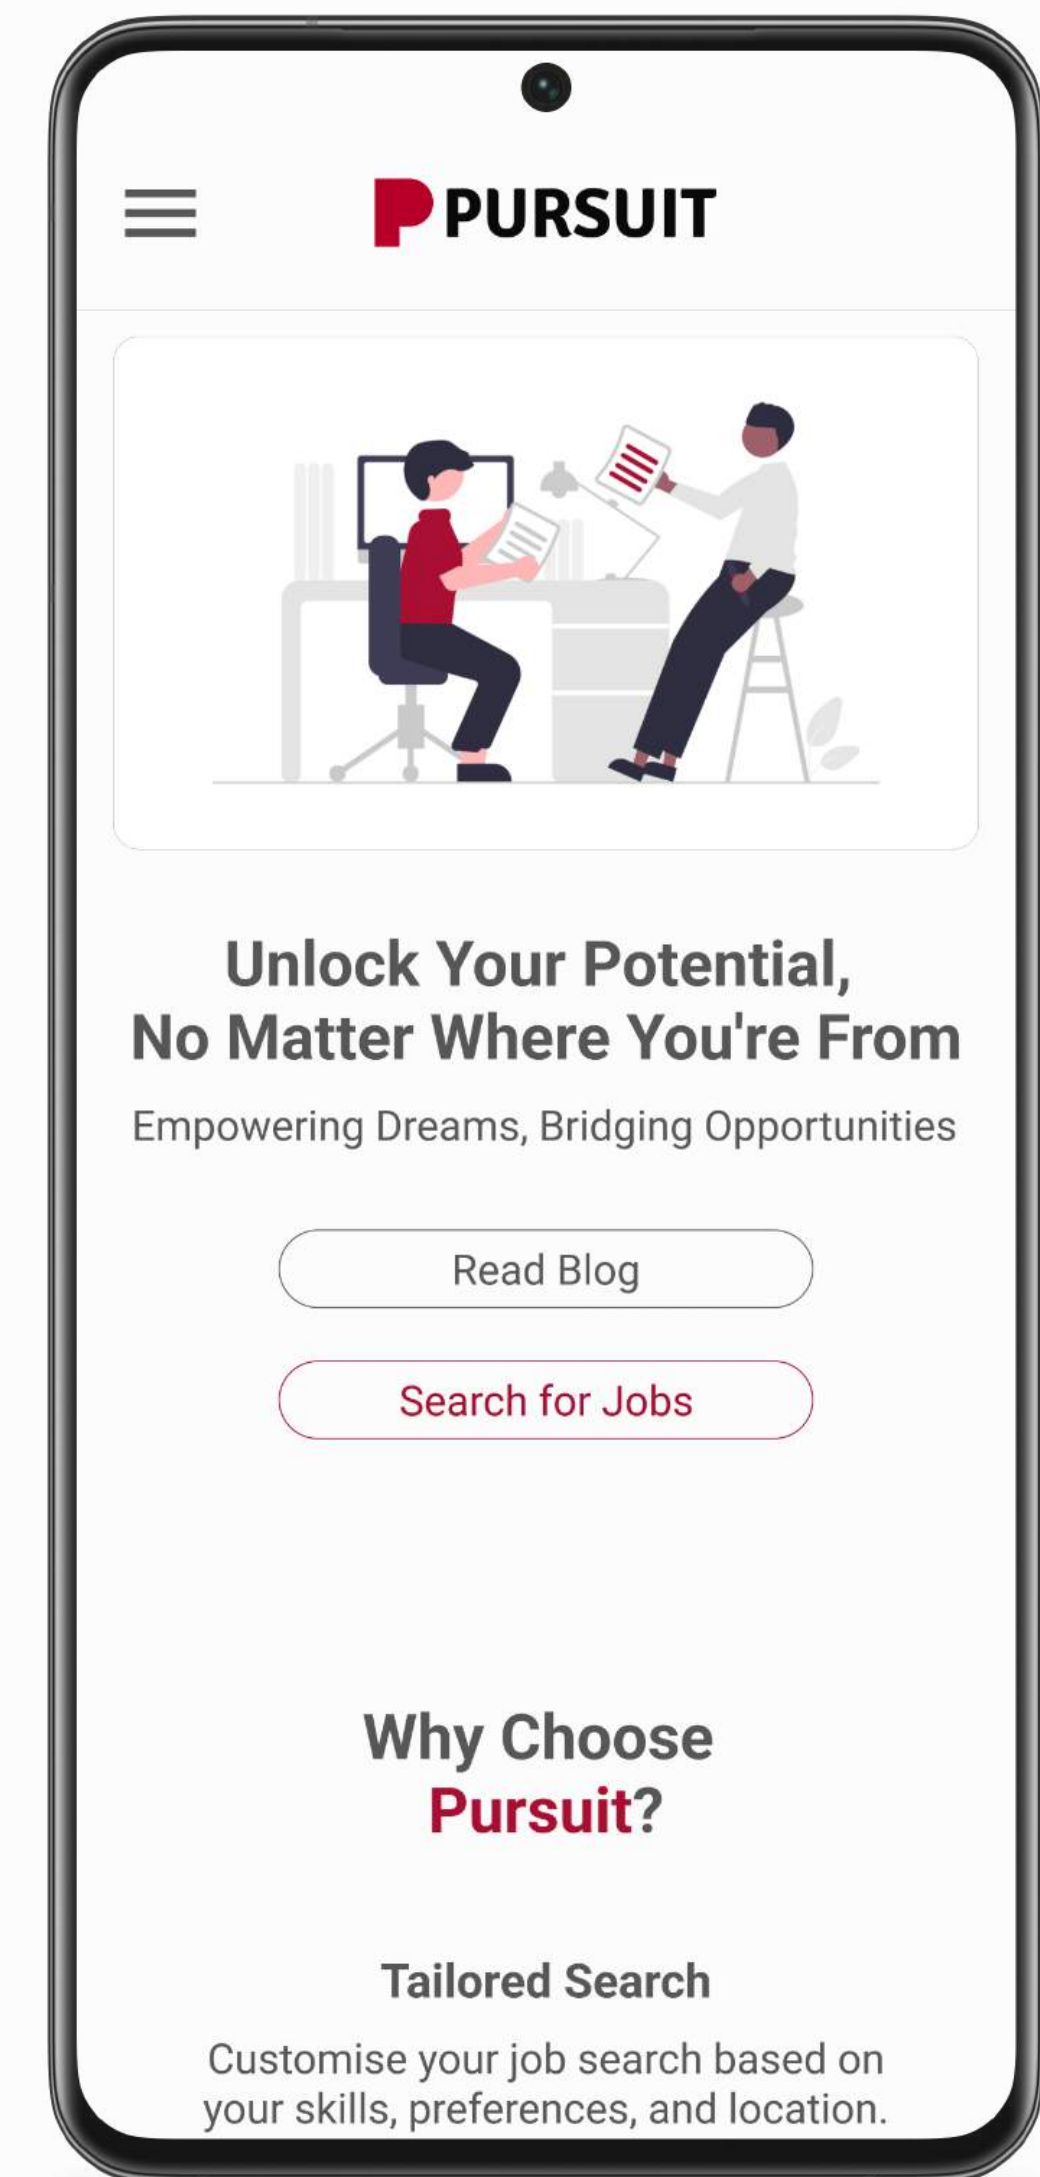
PURSUIT

Unlock Your Potential, No Matter Where You're From

Empowering Dreams, Bridging Opportunities

Read Blog

Search for Jobs

Why Choose Pursuit?

Tailored Search

Customise your job search based on your skills, preferences, and location.